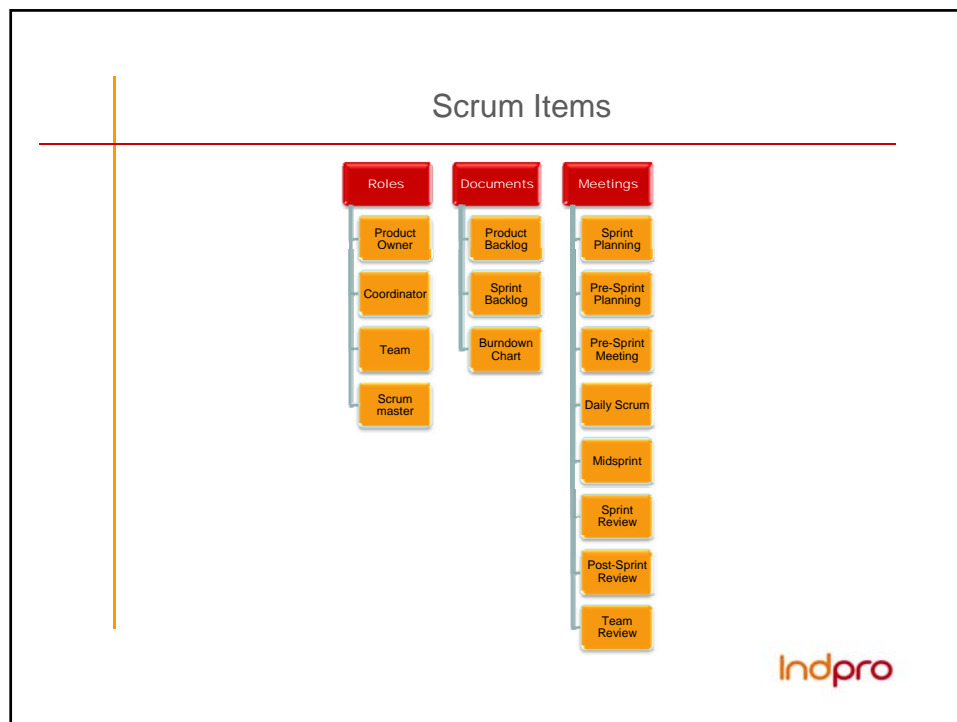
Scrum Items

Roles

Product Owner

Coordinator

Team

Scrum master

Documents

Product Backlog

Sprint Backlog

Burndown Chart

Meetings

Sprint Planning

Pre-Sprint Planning

Pre-Sprint Meeting

Daily Scrum

Midsprint

Sprint Review

Post-Sprint Review

Team Review

Indpro